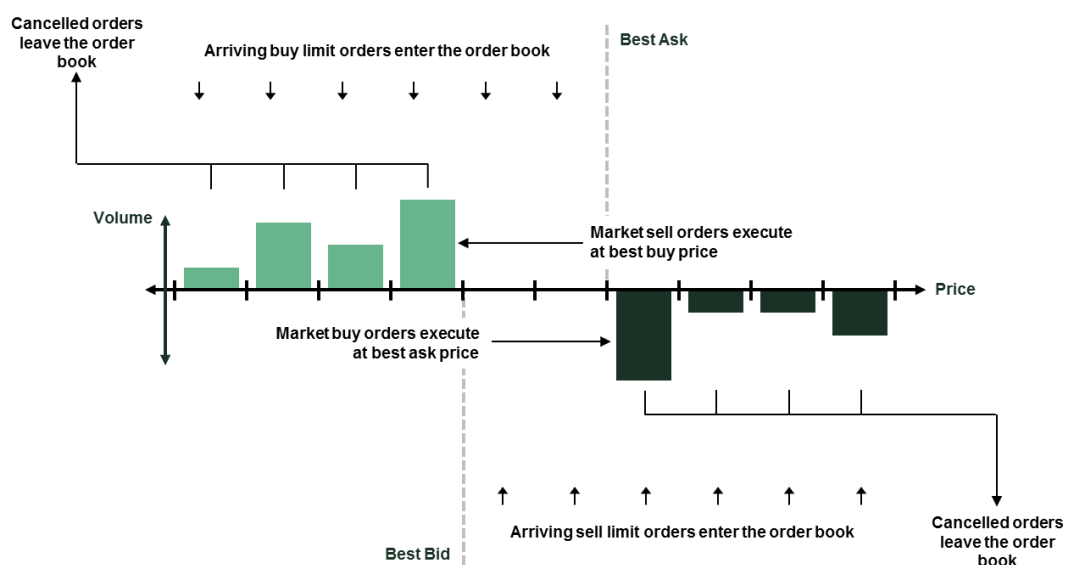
Cancelled orders leave the order book

Arriving buy limit orders enter the order book

Best Ask

Volume

Market sell orders execute at best buy price

Price

Market buy orders execute at best ask price

Arriving sell limit orders enter the order book

Best Bid

Cancelled orders leave the order book